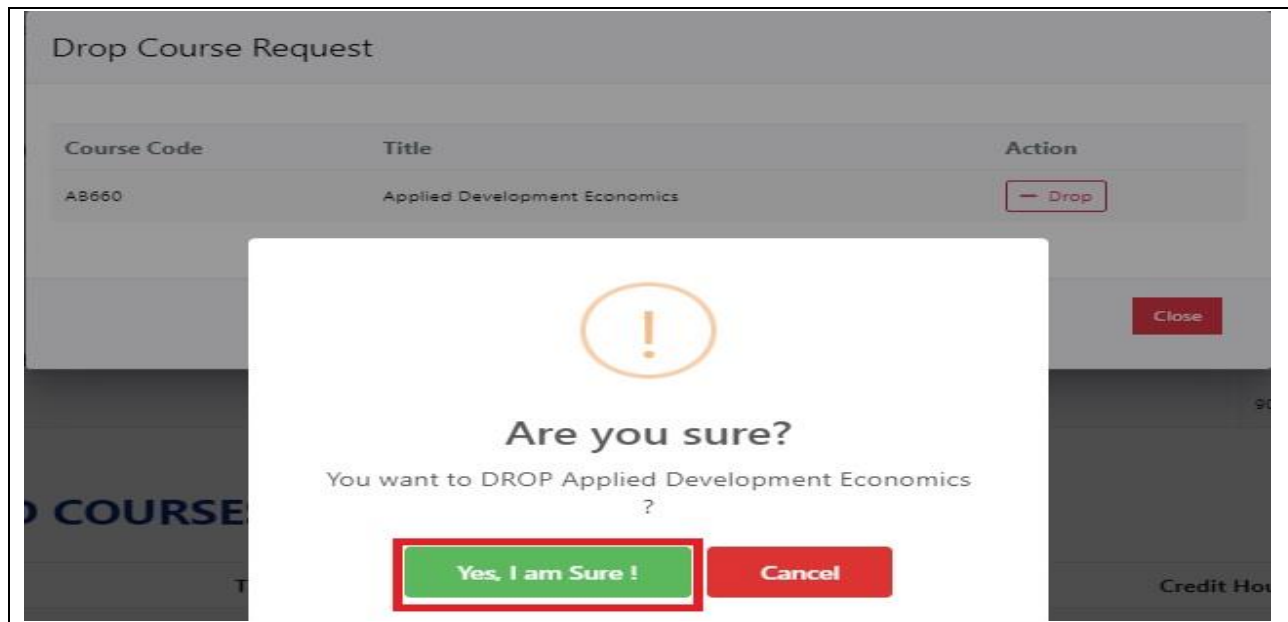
Drop Course Request

| Course Code | Title | Action |
|---|---|---|
| AB660 | Applied Development Economics | — Drop |

Close

90

) COURSES

T

Credit Hou

!

Are you sure?

You want to DROP Applied Development Economics ?

Yes, I am Sure !

Cancel